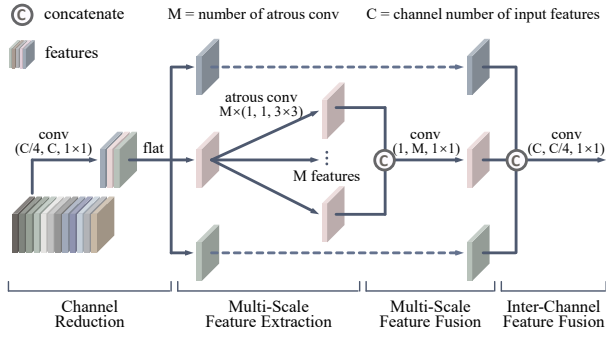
C concatenate

features

M = number of atrous conv

C = channel number of input features

conv
(C/4, C, 1×1)

flat

atrous conv
M×(1, 1, 3×3)

⋮

M features

C

conv
(1, M, 1×1)

C

conv
(C, C/4, 1×1)

Channel Reduction

Multi-Scale Feature Extraction

Multi-Scale Feature Fusion

Inter-Channel Feature Fusion